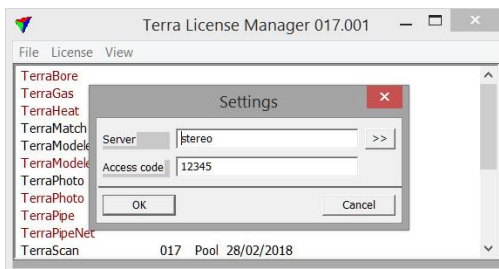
Terra License Manager 017.001

File License View

TerraBore
TerraGas
TerraHeat
TerraMatch
TerraModele
TerraModele
TerraPhoto
TerraPhoto
TerraPipe
TerraPipeNet
TerraScan 017 Pool 28/02/2018

Settings

Server stereo >>

Access code 12345

OK

Cancel